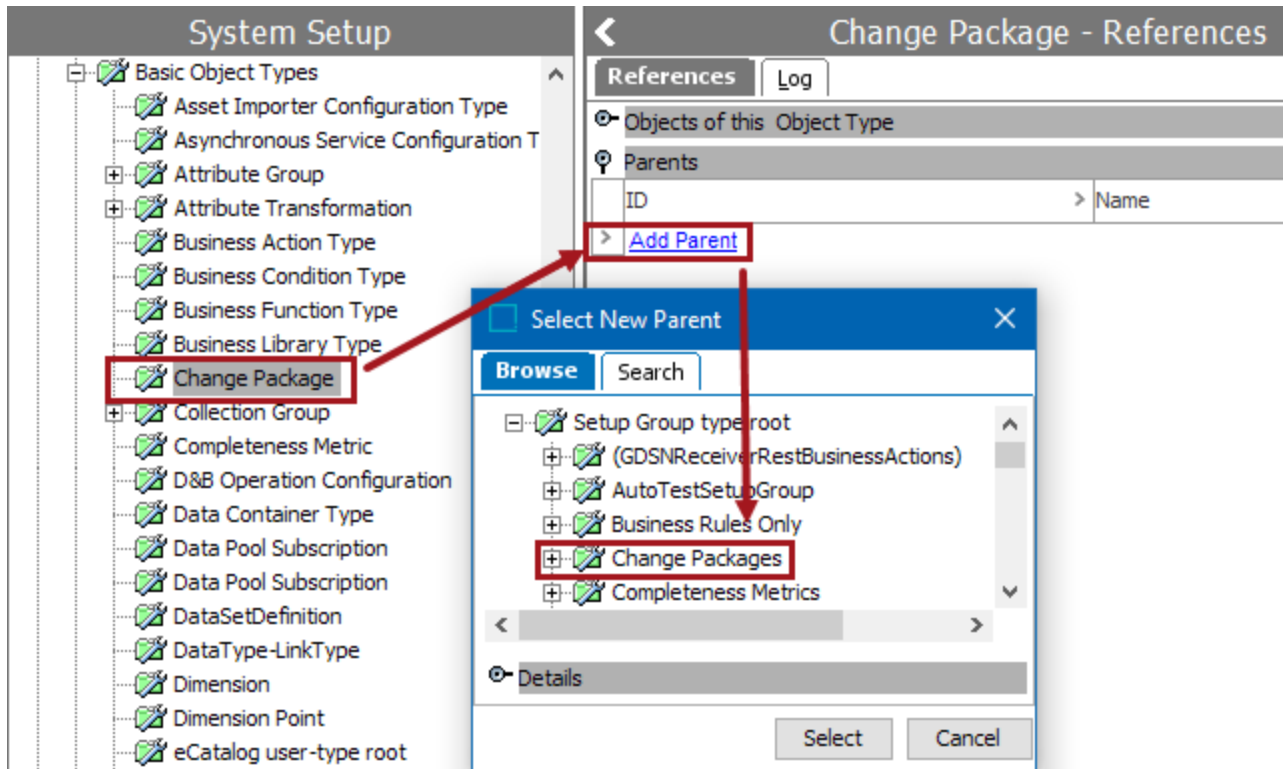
System Setup

Basic Object Types
Asset Importer Configuration Type
Asynchronous Service Configuration T
Attribute Group
Attribute Transformation
Business Action Type
Business Condition Type
Business Function Type
Business Library Type
Change Package
Collection Group
Completeness Metric
D&B Operation Configuration
Data Container Type
Data Pool Subscription
Data Pool Subscription
DataSetDefinition
DataType-LinkType
Dimension
Dimension Point
eCatalog user-type root

Change Package - References

References | Log

Objects of this Object Type
Parents

| ID | Name |
|---|---|
| Add Parent | |

Select New Parent

Browse | Search

Setup Group type root
(GDSNReceiverRestBusinessActions)
AutoTestSetupGroup
Business Rules Only
Change Packages
Completeness Metrics

Details

Select
Cancel